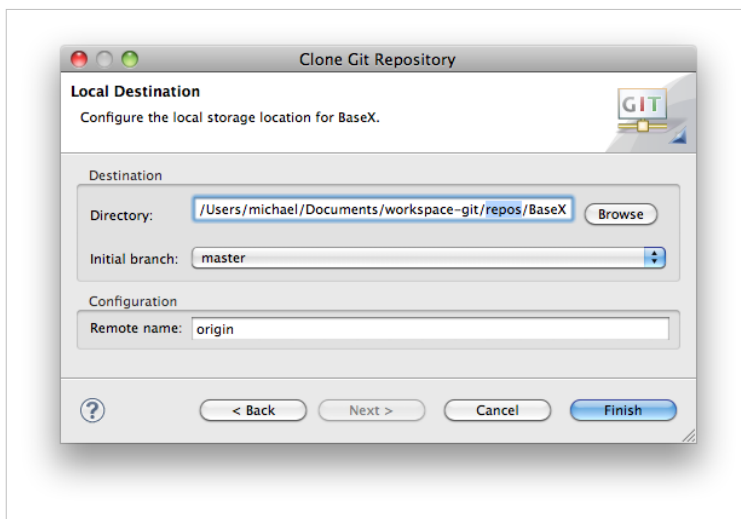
Clone Git Repository

Local Destination

Configure the local storage location for BaseX.

GIT

Destination

Directory: /Users/michael/Documents/workspace-git/repos/BaseX

Browse

Initial branch: master

Configuration

Remote name: origin

?

< Back

Next >

Cancel

Finish